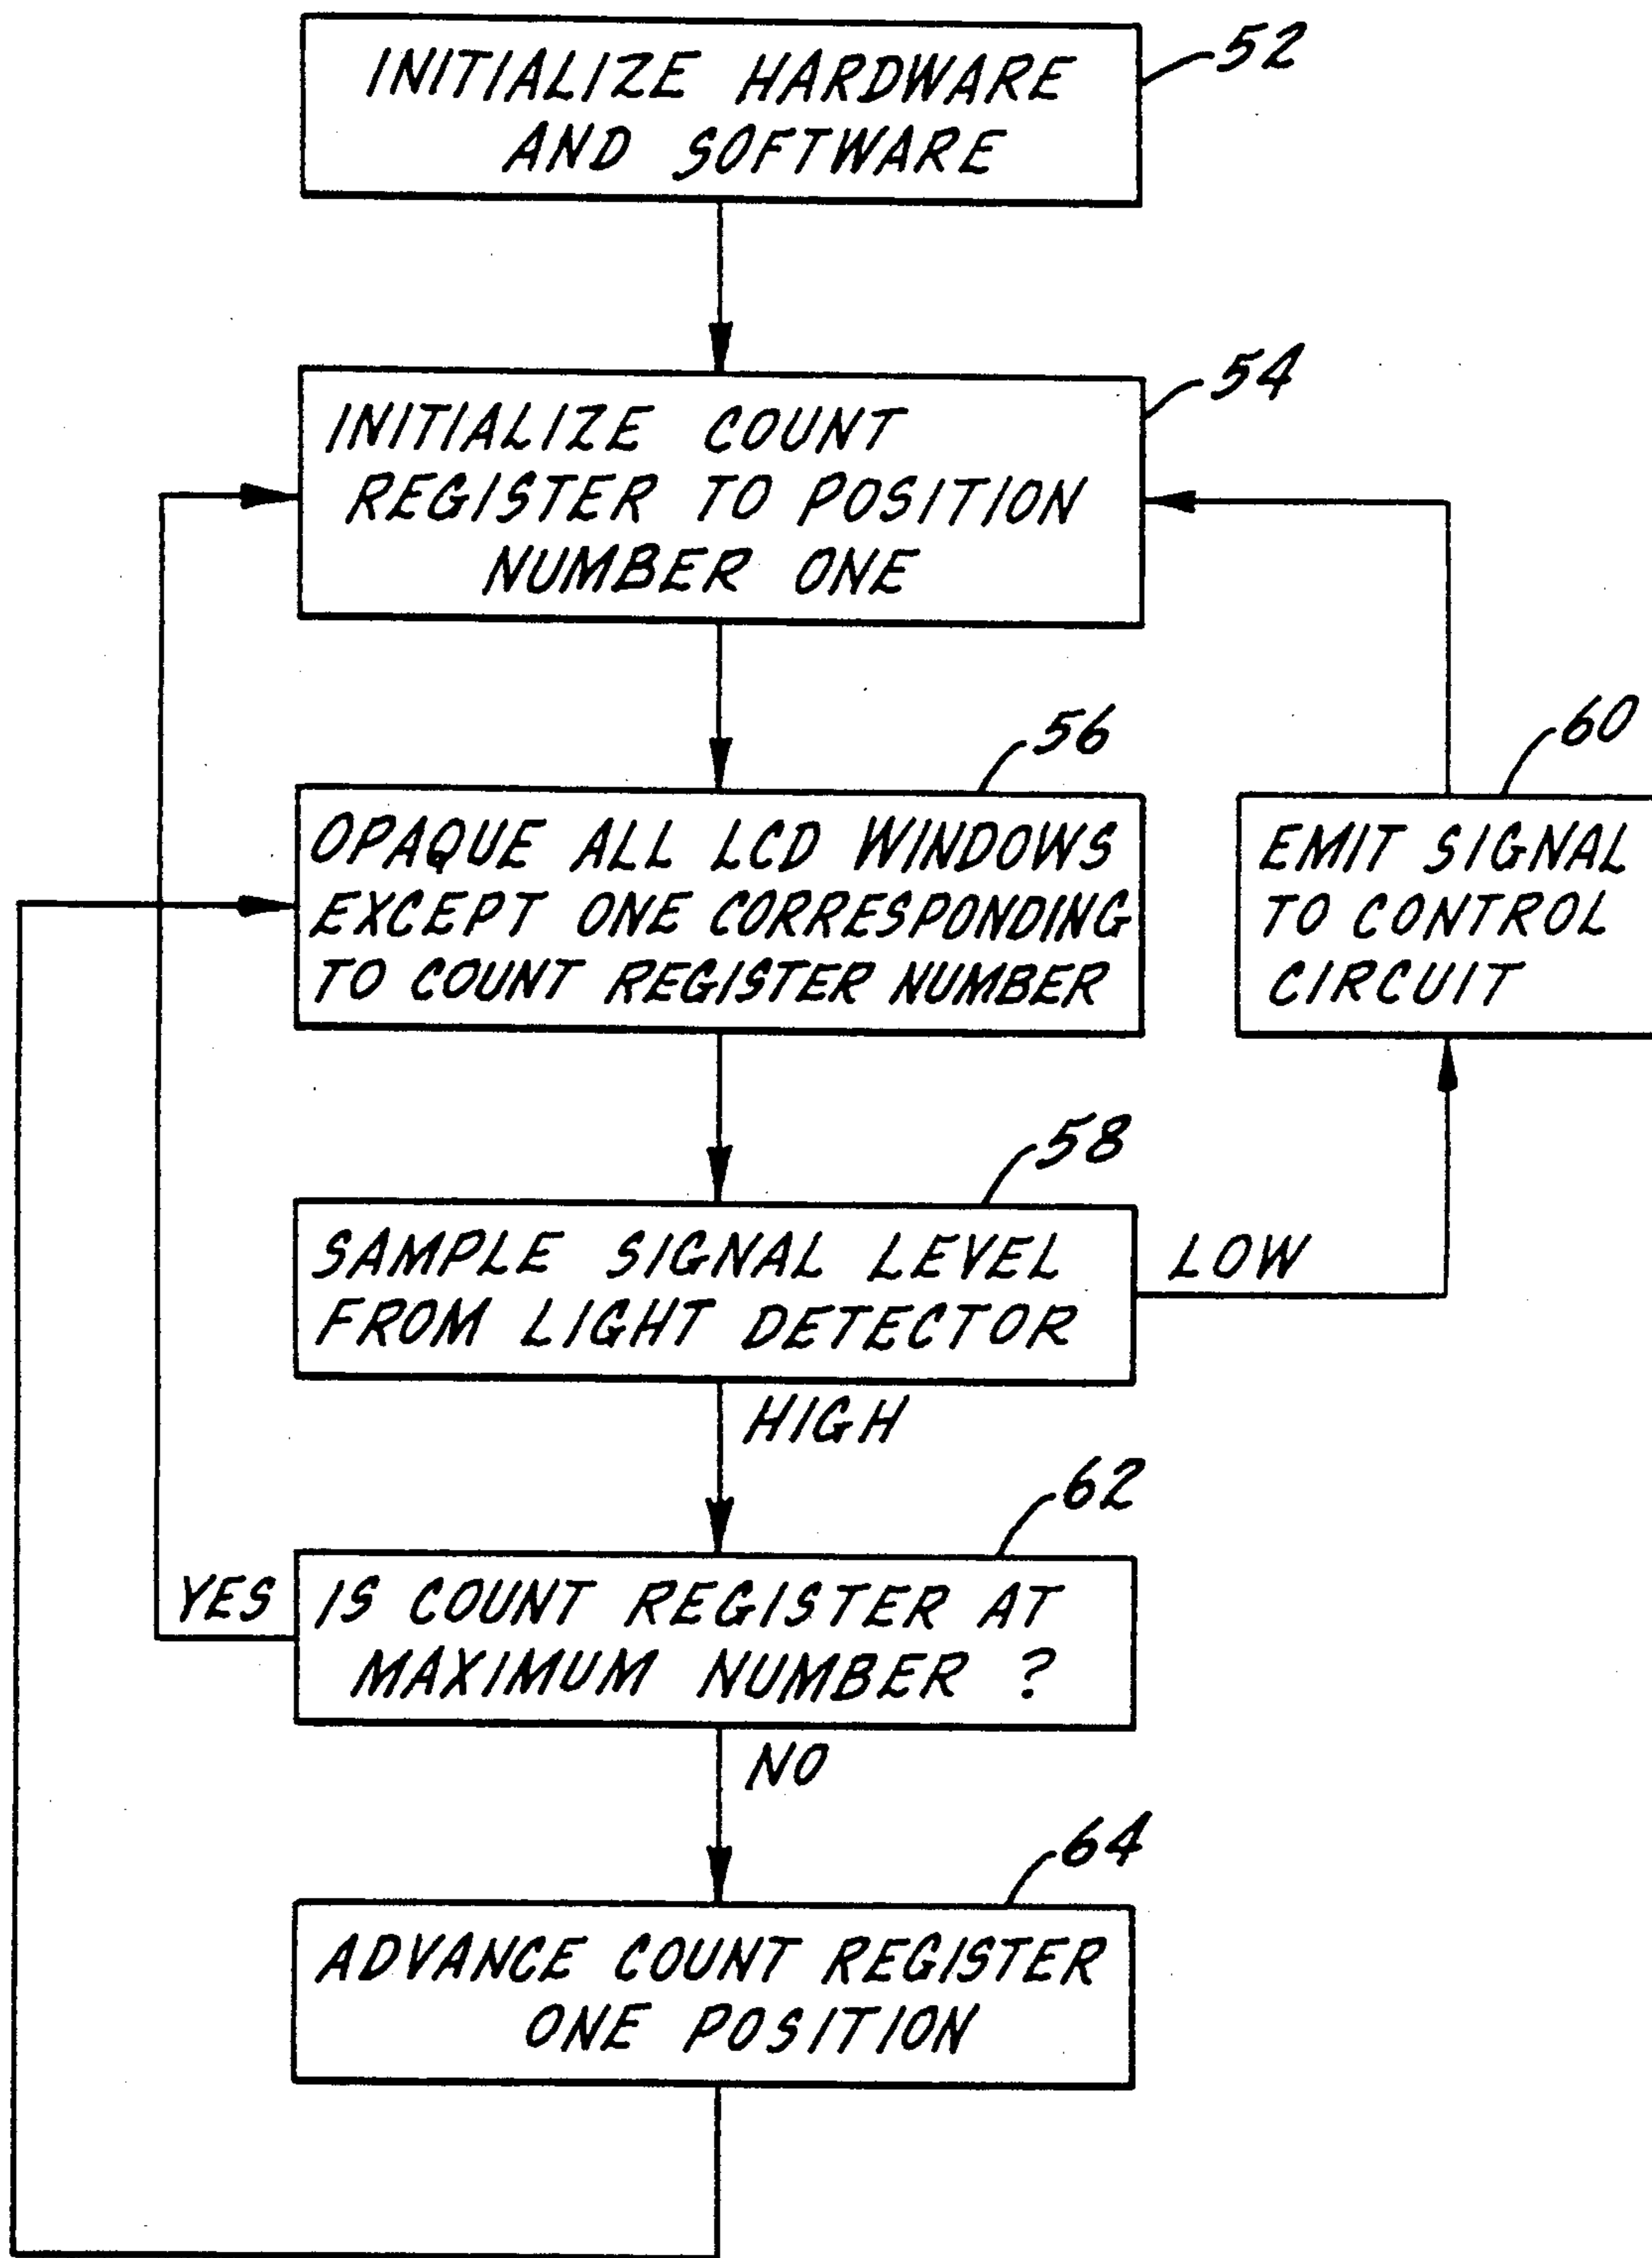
INITIALIZE HARDWARE AND SOFTWARE

52

INITIALIZE COUNT REGISTER TO POSITION NUMBER ONE

54

56

OPAQUE ALL LCD WINDOWS EXCEPT ONE CORRESPONDING TO COUNT REGISTER NUMBER

60

EMIT SIGNAL TO CONTROL CIRCUIT

58

SAMPLE SIGNAL LEVEL FROM LIGHT DETECTOR

LOW

HIGH

62

YES

IS COUNT REGISTER AT MAXIMUM NUMBER ?

NO

64

ADVANCE COUNT REGISTER ONE POSITION